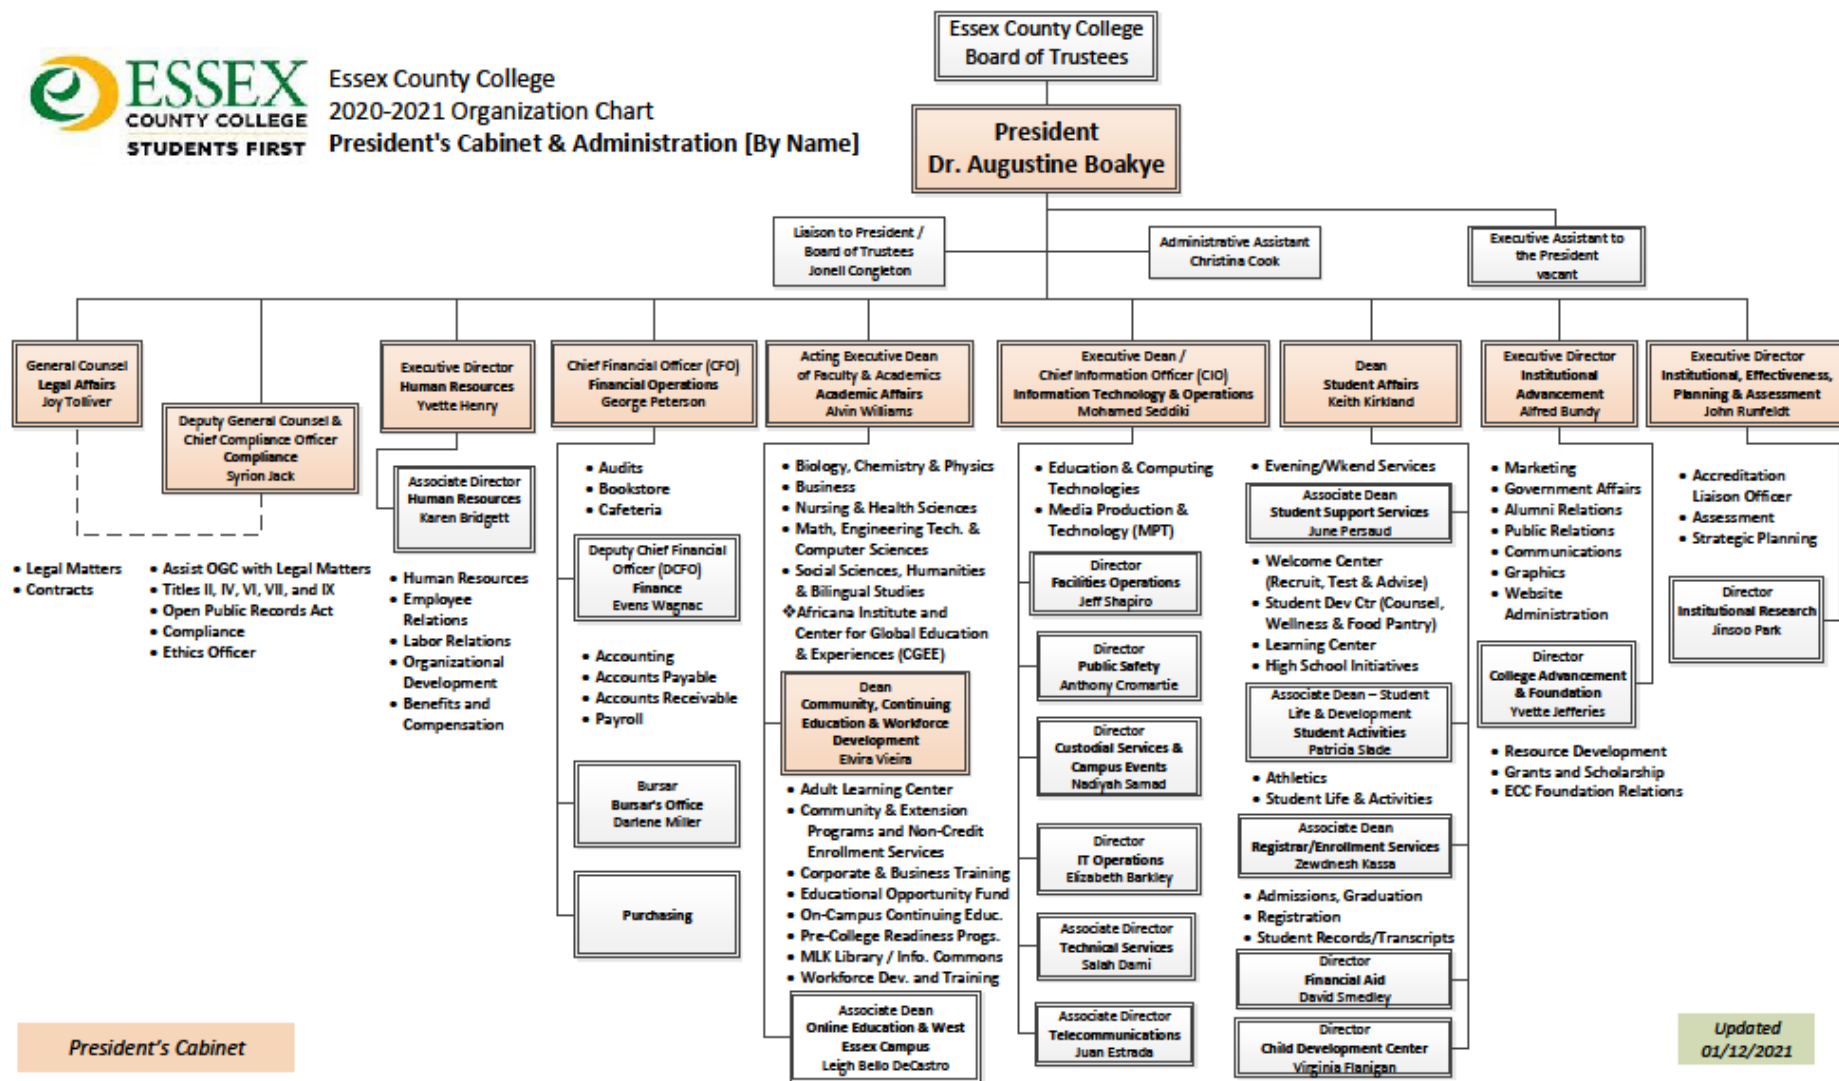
ESSEX COUNTY COLLEGE
STUDENTS FIRST

Essex County College
2020-2021 Organization Chart
President's Cabinet & Administration [By Name]

Essex County College
Board of Trustees

President
Dr. Augustine Boakye

Liaison to President / Board of Trustees
Jonell Congleton

Administrative Assistant
Christina Cook

Executive Assistant to the President
vacant

General Counsel
Legal Affairs
Joy Tolliver

• Legal Matters
• Contracts

Deputy General Counsel & Chief Compliance Officer
Compliance
Syrion Jack

• Assist OGC with Legal Matters
• Titles II, IV, VI, VII, and IX
• Open Public Records Act
• Compliance
• Ethics Officer

Executive Director
Human Resources
Yvette Henry

Associate Director
Human Resources
Karen Bridgett

• Human Resources
• Employee Relations
• Labor Relations
• Organizational Development
• Benefits and Compensation

Chief Financial Officer (CFO)
Financial Operations
George Peterson

• Audits
• Bookstore
• Cafeteria

Deputy Chief Financial Officer (DCFO)
Finance
Evens Wagnac

• Accounting
• Accounts Payable
• Accounts Receivable
• Payroll

Bursar
Bursar's Office
Darlene Miller

Purchasing

Acting Executive Dean of Faculty & Academics
Academic Affairs
Alvin Williams

• Biology, Chemistry & Physics
• Business
• Nursing & Health Sciences
• Math, Engineering Tech. & Computer Sciences
• Social Sciences, Humanities & Bilingual Studies
❖Africana Institute and Center for Global Education & Experiences (CGEE)

Dean
Community, Continuing Education & Workforce Development
Elvira Vieira

• Adult Learning Center
• Community & Extension Programs and Non-Credit Enrollment Services
• Corporate & Business Training
• Educational Opportunity Fund
• On-Campus Continuing Educ.
• Pre-College Readiness Progs.
• MLK Library / Info. Commons
• Workforce Dev. and Training

Associate Dean
Online Education & West Essex Campus
Leigh Bello DeCastro

Executive Dean / Chief Information Officer (CIO)
Information Technology & Operations
Mohamed Seddiki

• Education & Computing Technologies
• Media Production & Technology (MPT)

Director
Facilities Operations
Jeff Shapiro

Director
Public Safety
Anthony Cromartie

Director
Custodial Services & Campus Events
Nadiyah Samad

Director
IT Operations
Elizabeth Barkley

Associate Director
Technical Services
Salah Dami

Associate Director
Telecommunications
Juan Estrada

Dean
Student Affairs
Keith Kirkland

• Evening/Wknd Services

Associate Dean
Student Support Services
June Persaud

• Welcome Center (Recruit, Test & Advise)
• Student Dev Ctr (Counsel, Wellness & Food Pantry)
• Learning Center
• High School Initiatives

Associate Dean – Student Life & Development
Student Activities
Patricia Slade

• Athletics
• Student Life & Activities

Associate Dean
Registrar/Enrollment Services
Zewdnesh Kassa

• Admissions, Graduation
• Registration
• Student Records/Transcripts

Director
Financial Aid
David Smedley

Director
Child Development Center
Virginia Flanigan

Executive Director
Institutional Advancement
Alfred Bundy

• Marketing
• Government Affairs
• Alumni Relations
• Public Relations
• Communications
• Graphics
• Website Administration

Director
College Advancement & Foundation
Yvette Jefferies

• Resource Development
• Grants and Scholarship
• ECC Foundation Relations

Executive Director
Institutional, Effectiveness, Planning & Assessment
John Runfeldt

• Accreditation Liaison Officer
• Assessment
• Strategic Planning

Director
Institutional Research
Jinsoo Park

President's Cabinet

Updated 01/12/2021